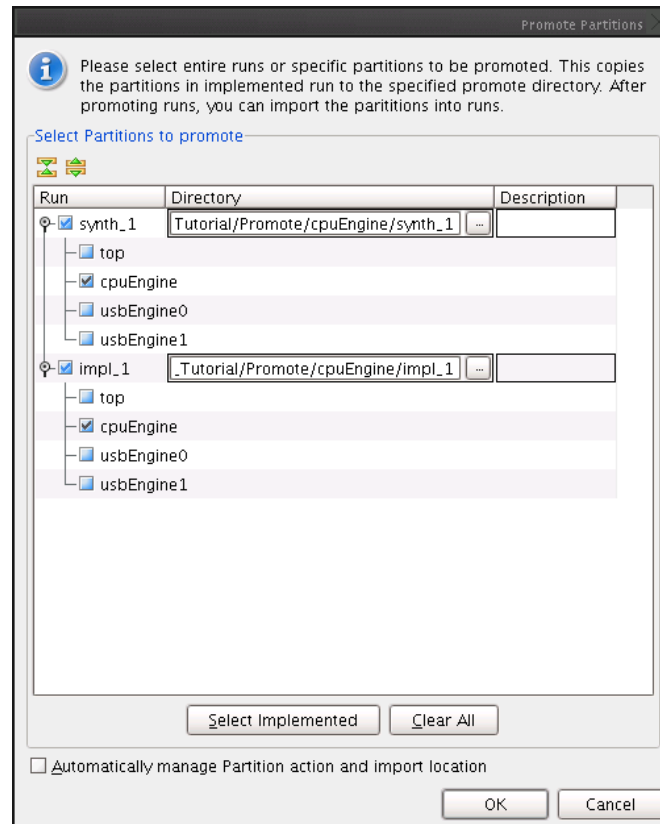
Promote Partitions

Please select entire runs or specific partitions to be promoted. This copies the partitions in implemented run to the specified promote directory. After promoting runs, you can import the paritions into runs.

Select Partitions to promote

| Run | Directory | Description |
|---|---|---|
| synth_1 | Tutorial/Promote/cpuEngine/synth_1 ... | |
| top | | |
| cpuEngine | | |
| usbEngine0 | | |
| usbEngine1 | | |
| impl_1 | _Tutorial/Promote/cpuEngine/impl_1 ... | |
| top | | |
| cpuEngine | | |
| usbEngine0 | | |
| usbEngine1 | | |

Select Implemented Clear All

Automatically manage Partition action and import location

OK Cancel